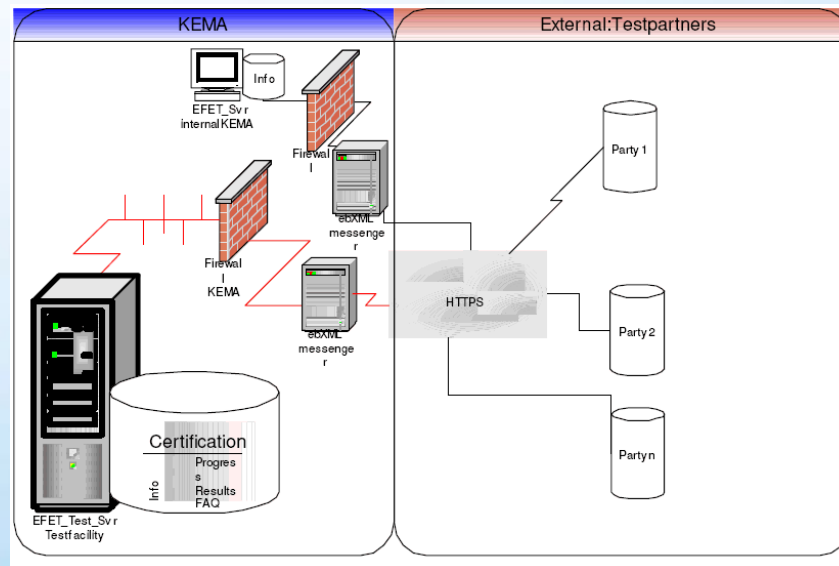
KEMA

External:Testpartners

Info

EFET_Svr internalKEMA

Firewall

ebXML messenger

Firewall KEMA

ebXML messenger

HTTPS

Party 1

Party 2

Partyn

Certification

Info

Progress

Results

FAQ

EFET_Test_Svr Testfacility